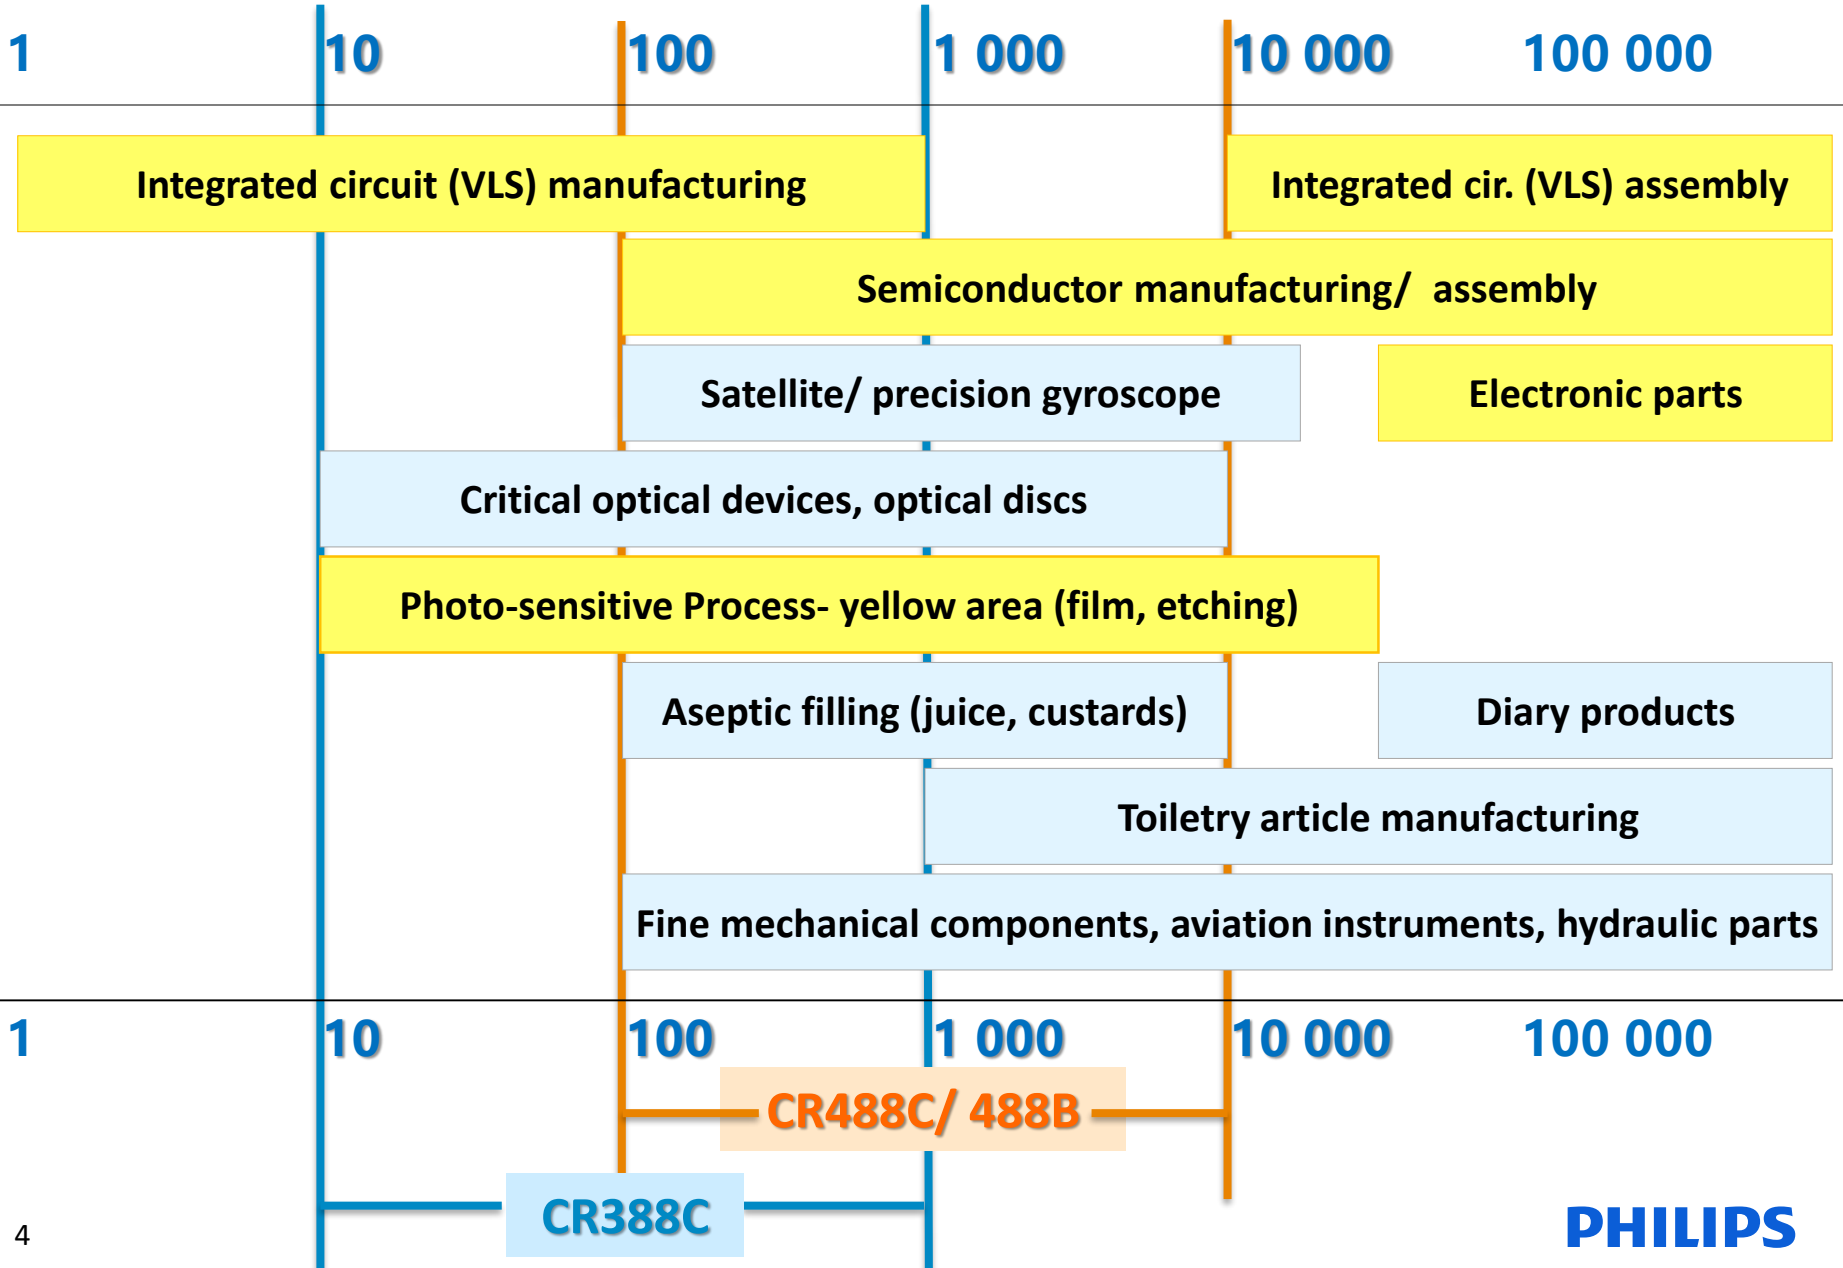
1 10 100 1 000 10 000 100 000

Integrated circuit (VLS) manufacturing

Integrated cir. (VLS) assembly

Semiconductor manufacturing/ assembly

Satellite/ precision gyroscope

Electronic parts

Critical optical devices, optical discs

Photo-sensitive Process- yellow area (film, etching)

Aseptic filling (juice, custards)

Diary products

Toiletry article manufacturing

Fine mechanical components, aviation instruments, hydraulic parts

1 10 100 1 000 10 000 100 000

CR488C/ 488B

CR388C

4

PHILIPS